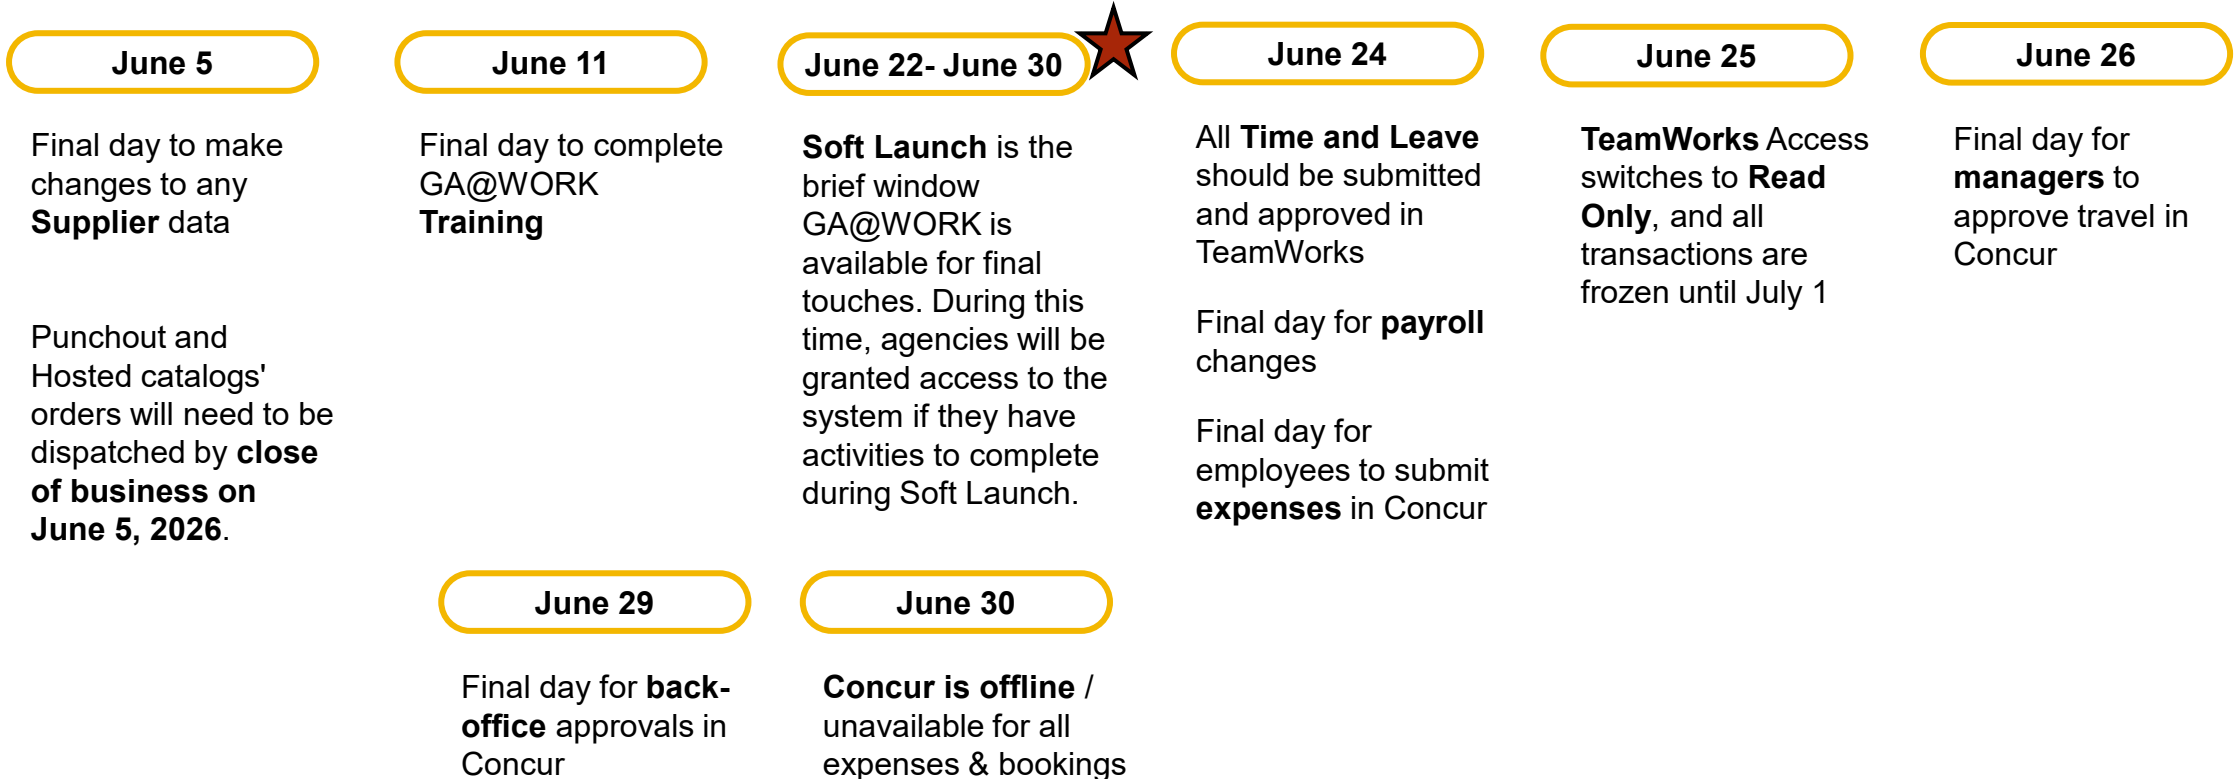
June 5

Final day to make changes to any Supplier data

Punchout and Hosted catalogs' orders will need to be dispatched by close of business on June 5, 2026.

June 11

Final day to complete GA@WORK Training

June 22- June 30

Soft Launch is the brief window GA@WORK is available for final touches. During this time, agencies will be granted access to the system if they have activities to complete during Soft Launch.

June 24

All Time and Leave should be submitted and approved in TeamWorks

Final day for payroll changes

Final day for employees to submit expenses in Concur

June 25

TeamWorks Access switches to Read Only, and all transactions are frozen until July 1

June 26

Final day for managers to approve travel in Concur

June 29

Final day for back-office approvals in Concur

June 30

Concur is offline / unavailable for all expenses & bookings